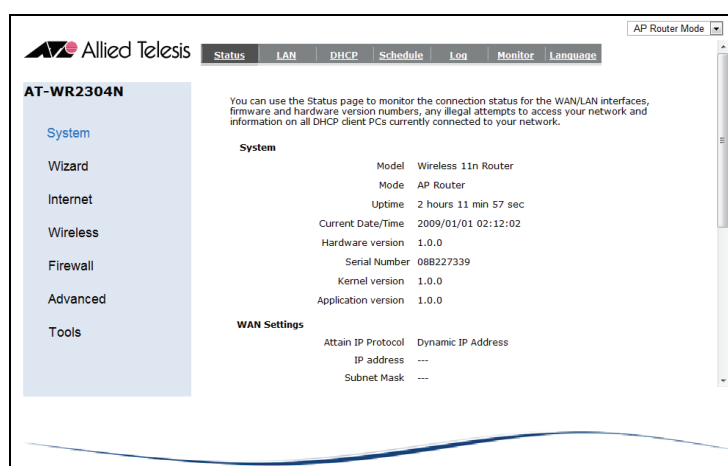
AP Router Mode

Allied Telesis

Status | LAN | DHCP | Schedule | Log | Monitor | Language

AT-WR2304N

System

Wizard

Internet

Wireless

Firewall

Advanced

Tools

You can use the Status page to monitor the connection status for the WAN/LAN interfaces, firmware and hardware version numbers, any illegal attempts to access your network and information on all DHCP client PCs currently connected to your network.

System

| | |
|---|---|
| Model | Wireless 11n Router |
| Mode | AP Router |
| Uptime | 2 hours 11 min 57 sec |
| Current Date/Time | 2009/01/01 02:12:02 |
| Hardware version | 1.0.0 |
| Serial Number | 08B227339 |
| Kernel version | 1.0.0 |
| Application version | 1.0.0 |

WAN Settings

| | |
|---|---|
| Attain IP Protocol | Dynamic IP Address |
| IP address | --- |
| Subnet Mask | --- |